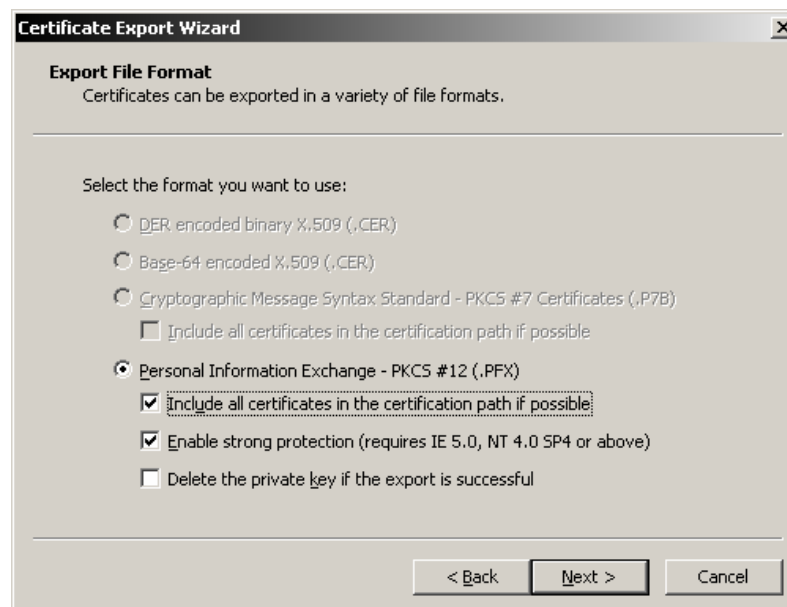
Certificate Export Wizard

Export File Format
Certificates can be exported in a variety of file formats.

Select the format you want to use:

DER encoded binary X.509 (.CER)

Base-64 encoded X.509 (.CER)

Cryptographic Message Syntax Standard - PKCS #7 Certificates (.P7B)

Include all certificates in the certification path if possible

Personal Information Exchange - PKCS #12 (.PFX)

Include all certificates in the certification path if possible

Enable strong protection (requires IE 5.0, NT 4.0 SP4 or above)

Delete the private key if the export is successful

< Back

Next >

Cancel